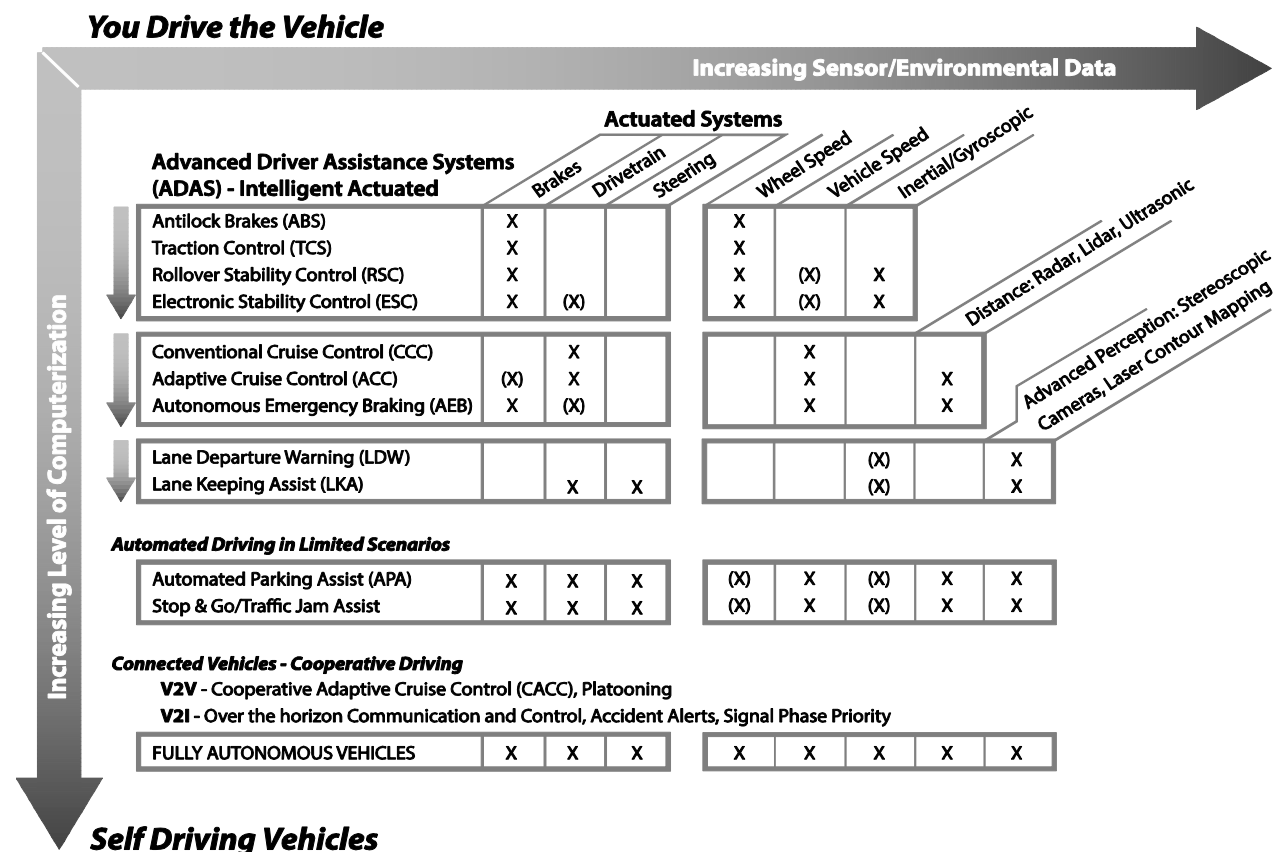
You Drive the Vehicle

Increasing Sensor/Environmental Data

Increasing Level of Computerization

Actuated Systems

Advanced Driver Assistance Systems (ADAS) - Intelligent Actuated

| | Brakes | Drivetrain | Steering | Wheel Speed | Vehicle Speed | Inertial/Gyroscopic | Distance: Radar, Lidar, Ultrasonic | Advanced Perception: Stereoscopic Cameras, Laser Contour Mapping |
|---|---|---|---|---|---|---|---|---|
| Antilock Brakes (ABS) | X | | | X | | | | |
| Traction Control (TCS) | X | | | X | | | | |
| Rollover Stability Control (RSC) | X | | | X | (X) | X | | |
| Electronic Stability Control (ESC) | X | (X) | | X | (X) | X | | |
| Conventional Cruise Control (CCC) | | X | | | X | | | |
| Adaptive Cruise Control (ACC) | (X) | X | | | X | | X | |
| Autonomous Emergency Braking (AEB) | X | (X) | | | X | | X | |
| Lane Departure Warning (LDW) | | | | | | (X) | | X |
| Lane Keeping Assist (LKA) | | X | X | | | (X) | | X |

Automated Driving in Limited Scenarios

| | | | | | | | | |
|---|---|---|---|---|---|---|---|---|
| Automated Parking Assist (APA) | X | X | X | (X) | X | (X) | X | X |
| Stop & Go/Traffic Jam Assist | X | X | X | (X) | X | (X) | X | X |

Connected Vehicles - Cooperative Driving
V2V - Cooperative Adaptive Cruise Control (CACC), Platooning
V2I - Over the horizon Communication and Control, Accident Alerts, Signal Phase Priority

| | | | | | | | | |
|---|---|---|---|---|---|---|---|---|
| FULLY AUTONOMOUS VEHICLES | X | X | X | X | X | X | X | X |

Self Driving Vehicles